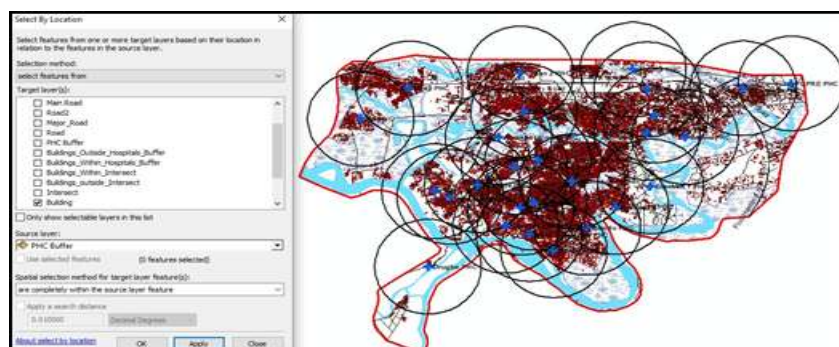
Select By Location

×

Select features from one or more target layers based on their location in relation to the features in the source layer.

Selection method:

select features from

Target layer(s):

Main Road
Road2
Major_Road
Road
PHC Buffer
Buildings_Outside_Hospitals_Buffer
Buildings_Within_Hospitals_Buffer
Buildings_Within_Intersect
Buildings_outside_Intersect
Intersect
Building

Only show selectable layers in this list

Source layer:

PHC Buffer

Use selected features

(0 features selected)

Spatial selection method for target layer feature(s):

are completely within the source layer feature

Apply a search distance

0.010000

Decimal Degrees

About select by location

OK

Apply

Close

PRE PHC

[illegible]